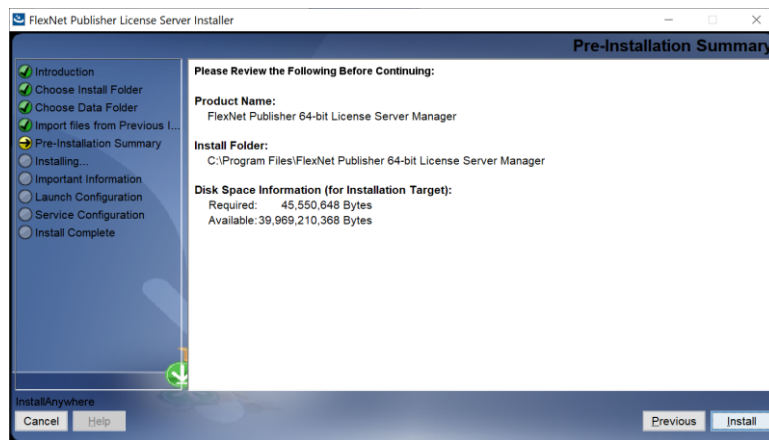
FlexNet Publisher License Server Installer

Pre-Installation Summary

Introduction
Choose Install Folder
Choose Data Folder
Import files from Previous I...
Pre-Installation Summary
Installing...
Important Information
Launch Configuration
Service Configuration
Install Complete

Please Review the Following Before Continuing:

Product Name:
FlexNet Publisher 64-bit License Server Manager

Install Folder:
C:\Program Files\FlexNet Publisher 64-bit License Server Manager

Disk Space Information (for Installation Target):
Required: 45,550,648 Bytes
Available: 39,969,210,368 Bytes

InstallAnywhere
Cancel
Help
Previous
Install